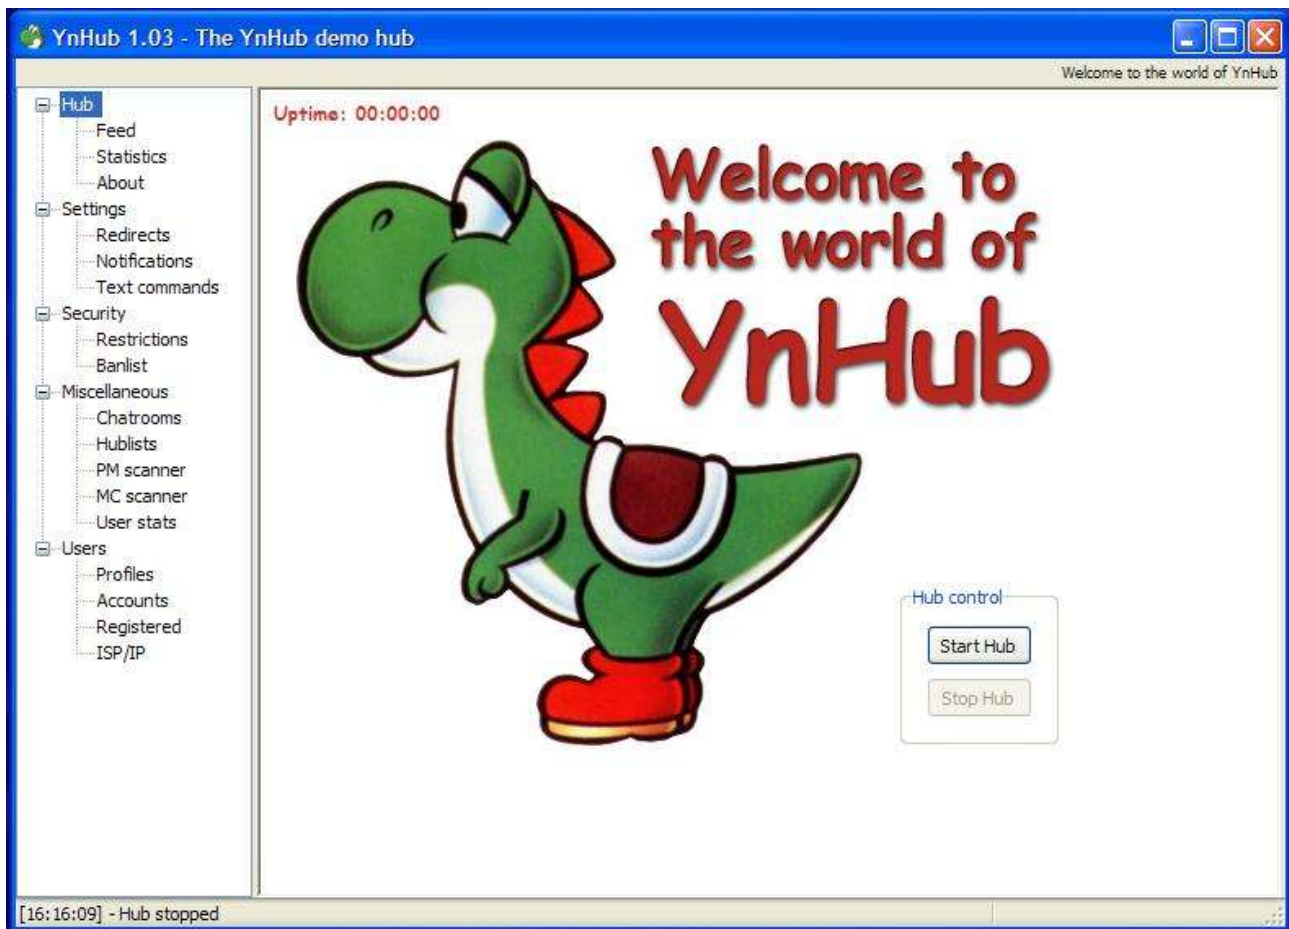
YnHub 1.03 - The YnHub demo hub

Welcome to the world of YnHub

Hub
Feed
Statistics
About
Settings
Redirects
Notifications
Text commands
Security
Restrictions
Banlist
Miscellaneous
Chatrooms
Hublists
PM scanner
MC scanner
User stats
Users
Profiles
Accounts
Registered
ISP/IP

Uptime: 00:00:00

Welcome to the world of YnHub

Hub control
Start Hub
Stop Hub

[16:16:09] - Hub stopped